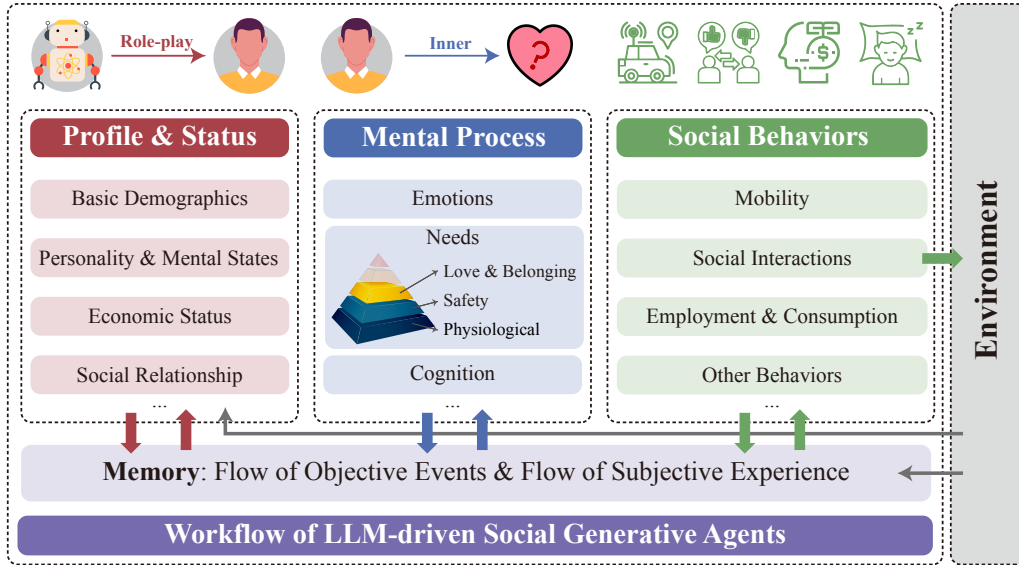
Role-play

Inner

Profile & Status

Basic Demographics

Personality & Mental States

Economic Status

Social Relationship

...

Mental Process

Emotions

Needs

Love & Belonging

Safety

Physiological

Cognition

...

Social Behaviors

Mobility

Social Interactions

Employment & Consumption

Other Behaviors

...

Environment

**Memory**: Flow of Objective Events & Flow of Subjective Experience

Workflow of LLM-driven Social Generative Agents